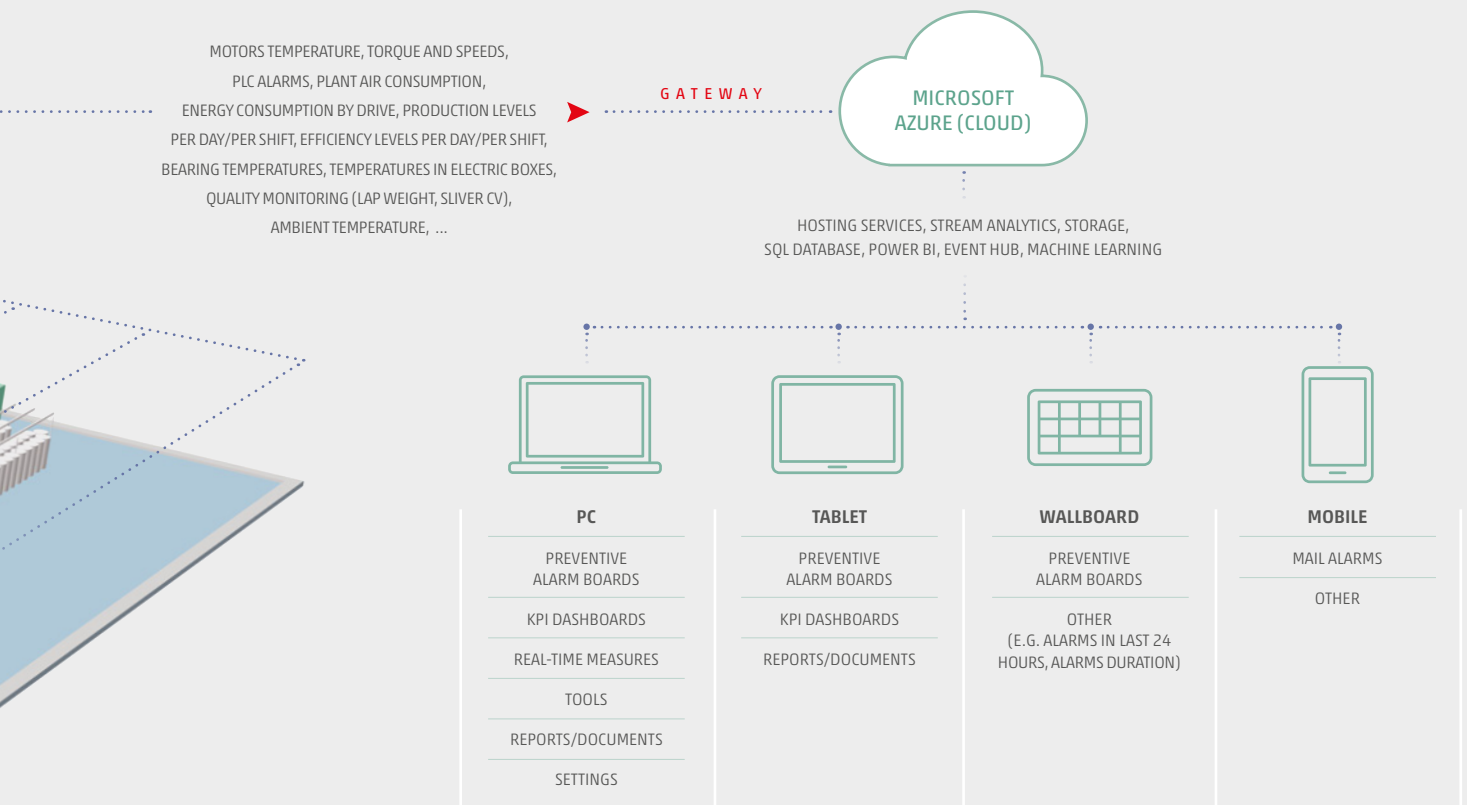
MOTORS TEMPERATURE, TORQUE AND SPEEDS, PLC ALARMS, PLANT AIR CONSUMPTION, ENERGY CONSUMPTION BY DRIVE, PRODUCTION LEVELS PER DAY/PER SHIFT, EFFICIENCY LEVELS PER DAY/PER SHIFT, BEARING TEMPERATURES, TEMPERATURES IN ELECTRIC BOXES, QUALITY MONITORING (LAP WEIGHT, SLIVER CV), AMBIENT TEMPERATURE, ...

GATEWAY

MICROSOFT AZURE (CLOUD)

HOSTING SERVICES, STREAM ANALYTICS, STORAGE, SQL DATABASE, POWER BI, EVENT HUB, MACHINE LEARNING

PC
PREVENTIVE ALARM BOARDS
KPI DASHBOARDS
REAL-TIME MEASURES
TOOLS
REPORTS/DOCUMENTS
SETTINGS

TABLET
PREVENTIVE ALARM BOARDS
KPI DASHBOARDS
REPORTS/DOCUMENTS

WALLBOARD
PREVENTIVE ALARM BOARDS
OTHER (E.G. ALARMS IN LAST 24 HOURS, ALARMS DURATION)

MOBILE
MAIL ALARMS
OTHER